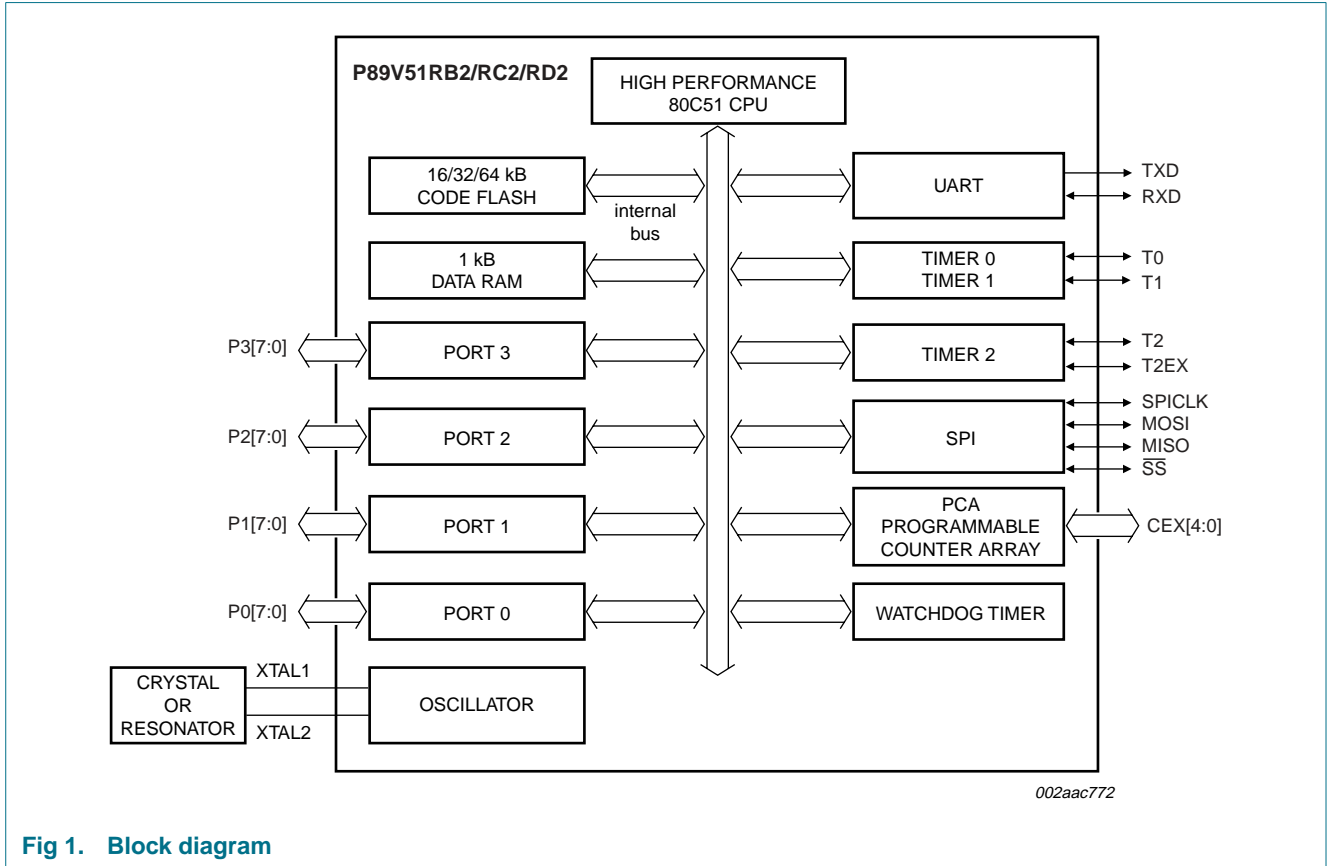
P89V51RB2/RC2/RD2

HIGH PERFORMANCE
80C51 CPU

16/32/64 kB
CODE FLASH

internal
bus

1 kB
DATA RAM

P3[7:0]

PORT 3

P2[7:0]

PORT 2

P1[7:0]

PORT 1

P0[7:0]

PORT 0

CRYSTAL
OR
RESONATOR

XTAL1

XTAL2

OSCILLATOR

UART

TXD

RXD

TIMER 0
TIMER 1

T0

T1

TIMER 2

T2

T2EX

SPI

SPICLK

MOSI

MISO

$\overline{SS}$

PCA
PROGRAMMABLE
COUNTER ARRAY

CEX[4:0]

WATCHDOG TIMER

002aac772

Fig 1. Block diagram